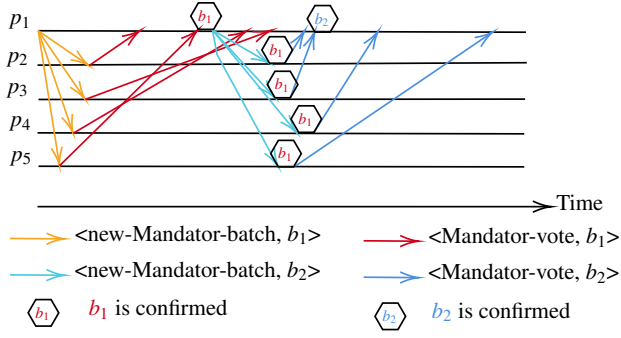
$p_1$
$p_2$
$p_3$
$p_4$
$p_5$

$b_1$ $b_2$ $b_1$ $b_1$ $b_1$ $b_1$

Time

<new-Mandator-batch, $b_1$> <Mandator-vote, $b_1$>

<new-Mandator-batch, $b_2$> <Mandator-vote, $b_2$>

$b_1$ $b_1$ is confirmed $b_2$ $b_2$ is confirmed